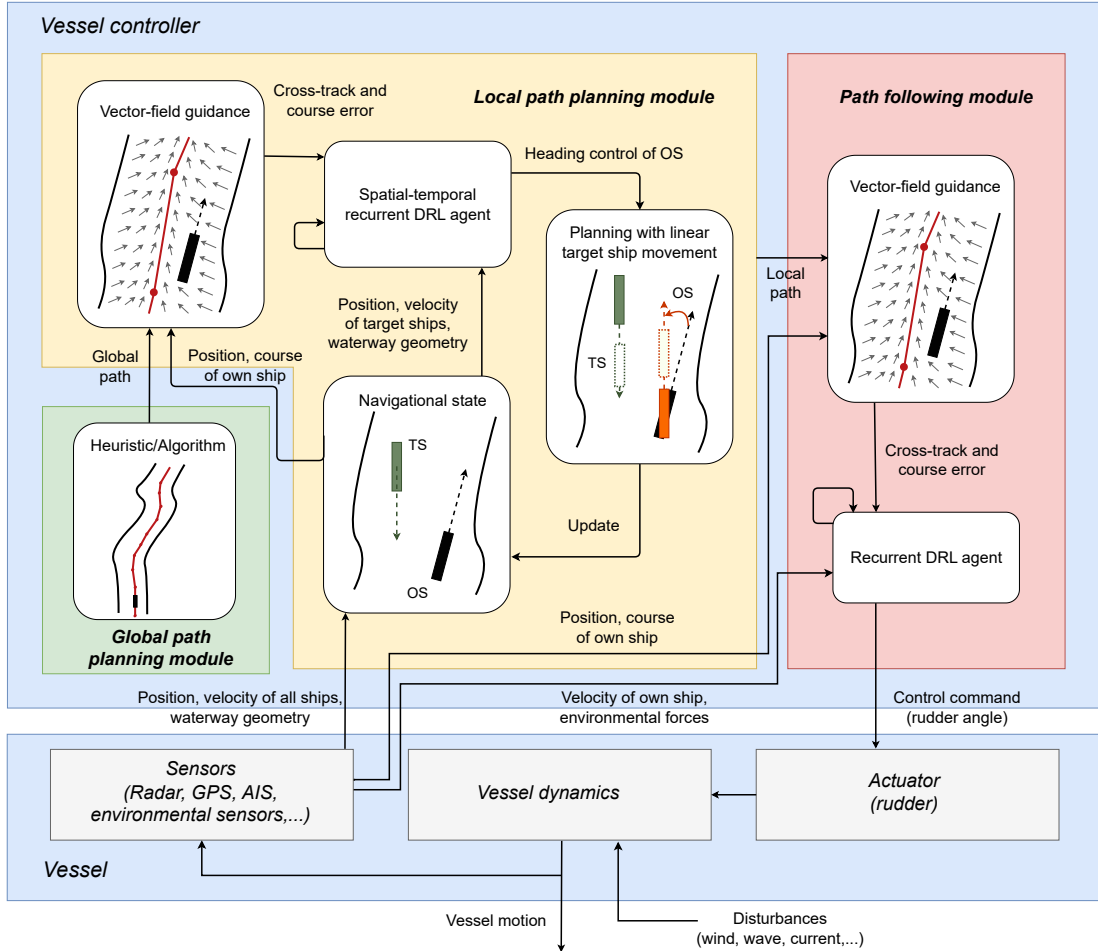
Vessel controller

Local path planning module

Vector-field guidance

Cross-track and course error

Spatial-temporal recurrent DRL agent

Heading control of OS

Planning with linear target ship movement

OS

TS

Position, velocity of target ships, waterway geometry

Global path

Position, course of own ship

Navigational state

TS

OS

Update

Heuristic/Algorithm

Global path planning module

Path following module

Vector-field guidance

Local path

Cross-track and course error

Recurrent DRL agent

Position, course of own ship

Position, velocity of all ships, waterway geometry

Velocity of own ship, environmental forces

Control command (rudder angle)

Sensors (Radar, GPS, AIS, environmental sensors,...)

Vessel dynamics

Actuator (rudder)

Vessel

Vessel motion

Disturbances (wind, wave, current,...)